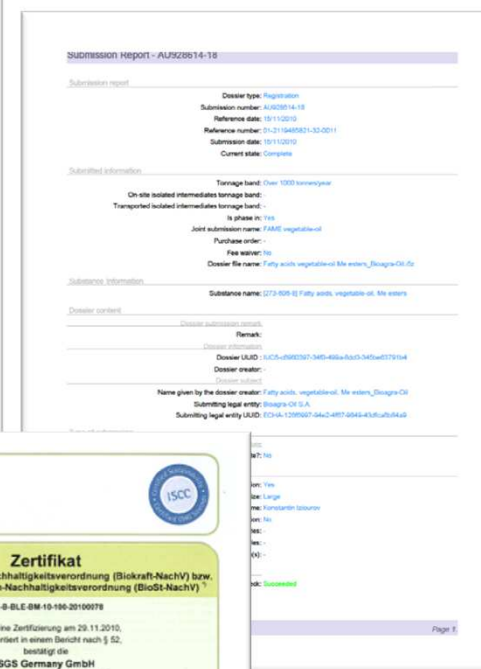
Submission Report - AU928614-18

Submission report

Dossier type: Registration
Submission number: AU928614-18
Reference date: 15/11/2010
Reference number: 01-2119485821-32-0011
Submission date: 15/11/2010
Current state: Complete

Submitted information

Tonnage band: Over 1000 tonnes/year
On-site isolated intermediates tonnage band: -
Transported isolated intermediates tonnage band: -
Is phase in: Yes
Joint submission name: FAME vegetable-oil
Purchase order: -
Fee waiver: No
Dossier file name: Fatty acids vegetable-oil Me esters_Bioagra-Oil.i5z

Substance information

Substance name: [273-606-8] Fatty acids, vegetable-oil, Me esters

Dossier content

Dossier submission remark
Remark: -
Dossier information
Dossier UUID: IUC5-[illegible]
Dossier creator: -
Dossier subject
Name given by the dossier creator: Fatty acids, vegetable-oil, Me esters_Bioagra-Oil
Submitting legal entity: Bioagra-Oil S.A.
Submitting legal entity UUID: ECHA-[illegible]

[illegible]
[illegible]e?: No

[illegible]on: Yes
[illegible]ize: Large
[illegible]me: Konstantin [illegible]
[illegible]on: No
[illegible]es: -
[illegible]es: -
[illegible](s): -

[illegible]ok: Succeeded

Page 1

ISCC

Zertifikat
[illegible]chhaltigkeitsverordnung (Biokraft-NachV) bzw.
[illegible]-Nachhaltigkeitsverordnung (BioSt-NachV)
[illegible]-B-BLE-BM-10-100-20100078
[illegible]ine Zertifizierung am 29.11.2010,
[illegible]ntiert in einem Bericht nach § 52,
bestätigt die
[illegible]SGS Germany GmbH